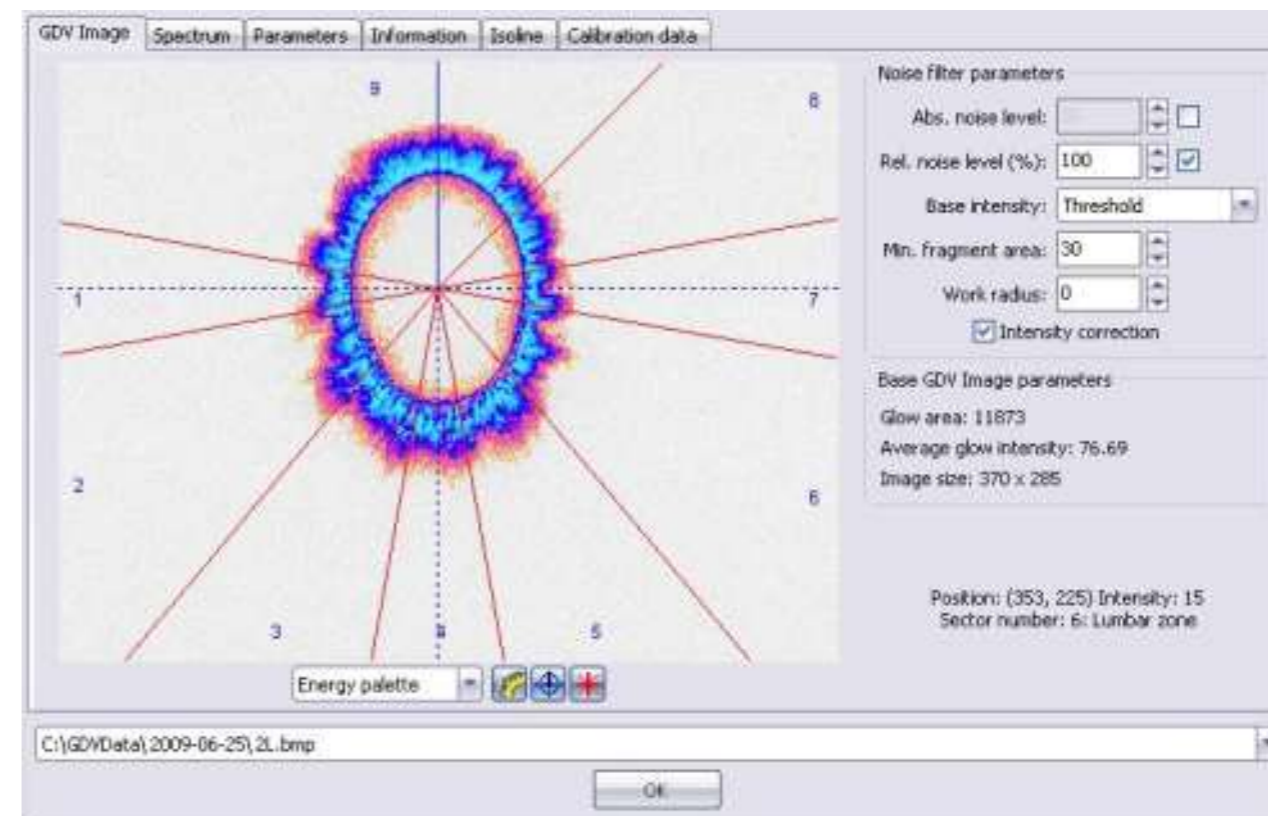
GDV Image | Spectrum | Parameters | Information | Isoline | Calibration data

9
8
1
7
2
6
3
4
5

Energy palette

Noise filter parameters
Abs. noise level:
Rel. noise level (%): 100
Base intensity: Threshold
Min. fragment area: 30
Work radius: 0
Intensity correction

Base GDV Image parameters
Glow area: 11873
Average glow intensity: 76.69
Image size: 370 x 285

Position: (353, 225) Intensity: 15
Sector number: 6: Lumbar zone

C:\GDVData\2009-06-25\2L.bmp

Ok